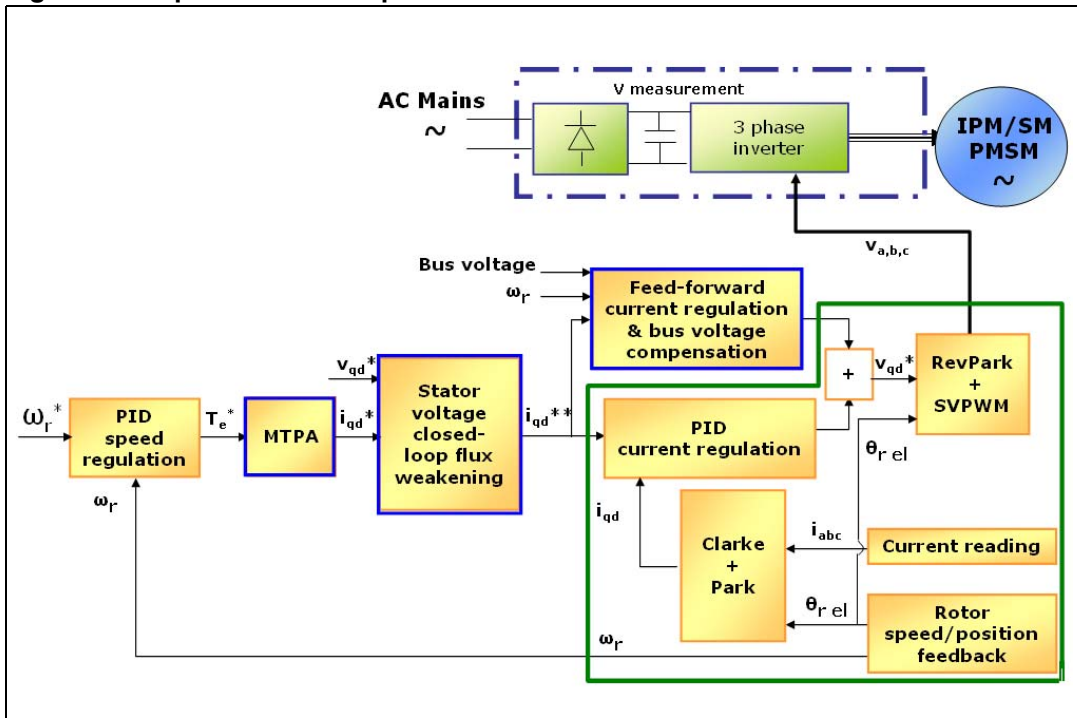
AC Mains
~
V measurement
3 phase inverter
IPM/SM PMSM
~
$v_{a,b,c}$
Bus voltage
$\omega_r$
Feed-forward current regulation & bus voltage compensation
$v_{qd}^*$
+
$v_{qd}^*$
RevPark + SVPWM
$\omega_r^*$
PID speed regulation
$T_e^*$
MTPA
$i_{qd}^*$
Stator voltage closed-loop flux weakening
$i_{qd}^{**}$
PID current regulation
$\theta_{r\ el}$
$\omega_r$
$i_{qd}$
Clarke + Park
$i_{abc}$
Current reading
$\theta_{r\ el}$
Rotor speed/position feedback
$\omega_r$